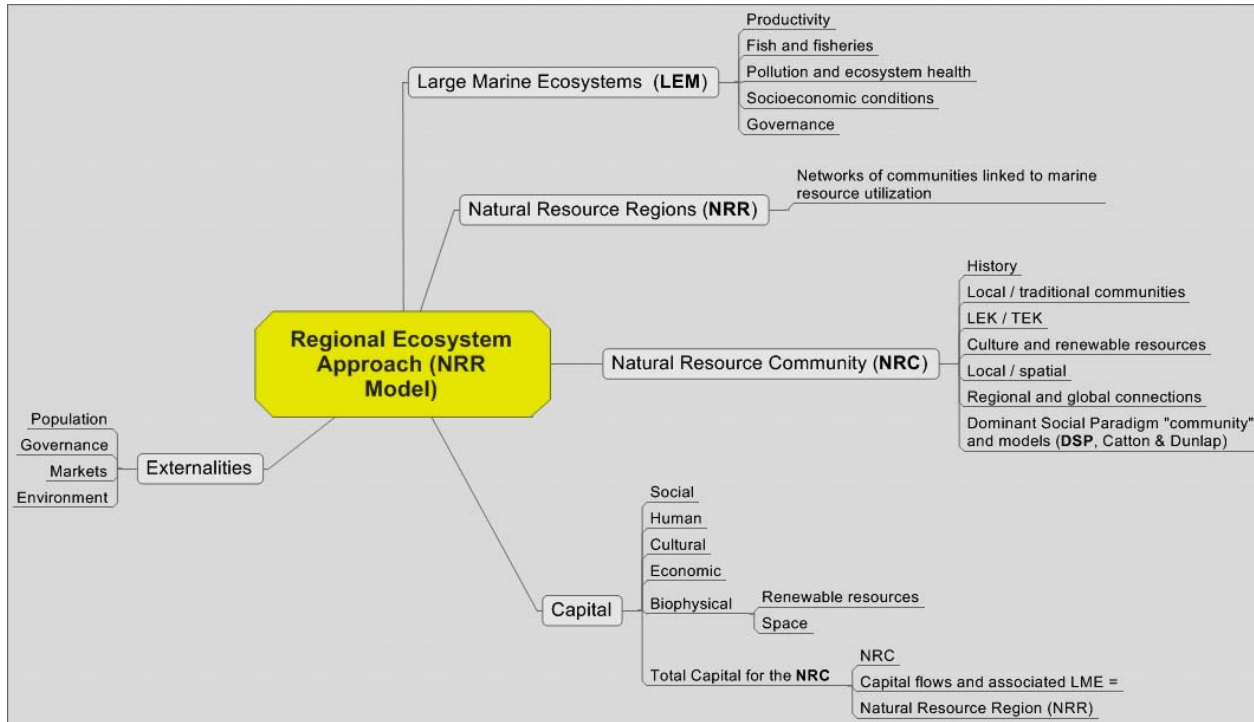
Large Marine Ecosystems (**LEM**)

Productivity

Fish and fisheries

Pollution and ecosystem health

Socioeconomic conditions

Governance

Natural Resource Regions (**NRR**)

Networks of communities linked to marine resource utilization

Regional Ecosystem Approach (NRR Model)

Natural Resource Community (**NRC**)

History

Local / traditional communities

LEK / TEK

Culture and renewable resources

Local / spatial

Regional and global connections

Dominant Social Paradigm "community" and models (**DSP**, Catton & Dunlap)

Externalities

Population

Governance

Markets

Environment

Capital

Social

Human

Cultural

Economic

Biophysical

Renewable resources

Space

Total Capital for the **NRC**

NRC

Capital flows and associated LME =

Natural Resource Region (NRR)